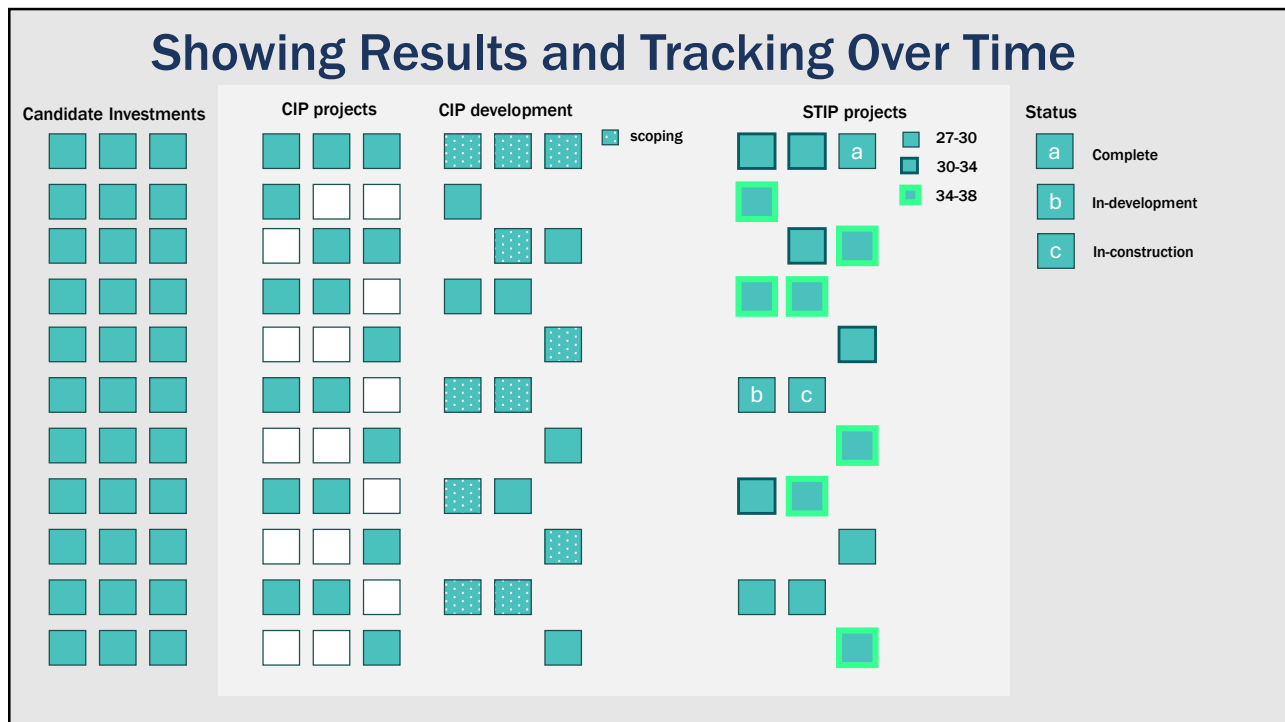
Showing Results and Tracking Over Time

Candidate Investments

CIP projects

CIP development

scoping

STIP projects

a

27-30

30-34

34-38

b

c

Status

a Complete

b In-development

c In-construction